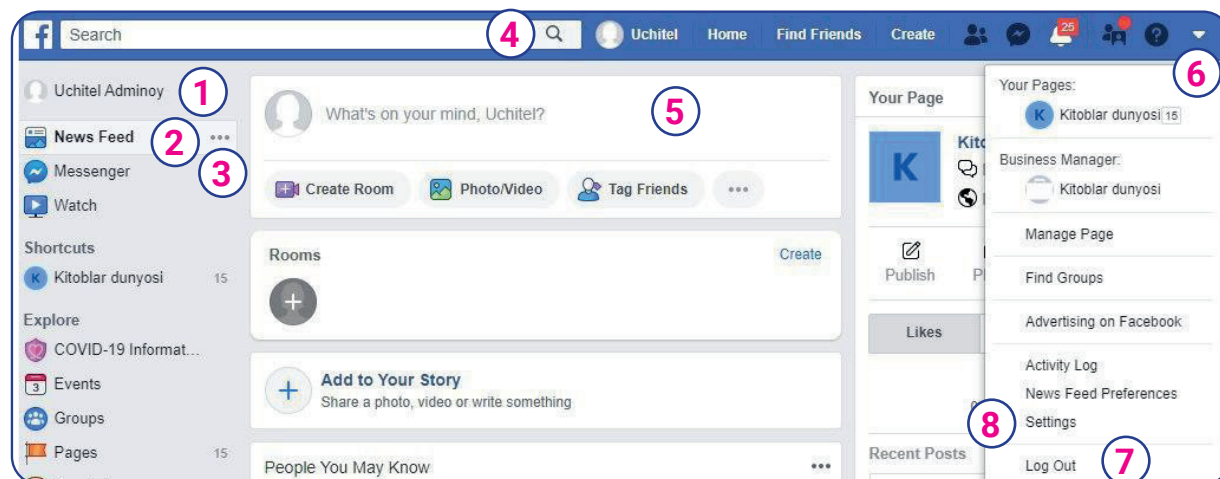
Search
4
Uchitel Home Find Friends Create
25

Uchitel Adminoy 1
News Feed 2
Messenger 3
Watch
Shortcuts
Kitoblar dunyosi 15
Explore
COVID-19 Informat...
Events
Groups
Pages 15

What's on your mind, Uchitel? 5
Create Room
Photo/Video
Tag Friends

Rooms
Create

Add to Your Story
Share a photo, video or write something

People You May Know

Your Page
Kit
Publish
Likes
Recent Posts

6
Your Pages:
Kitoblar dunyosi 15
Business Manager:
Kitoblar dunyosi
Manage Page
Find Groups
Advertising on Facebook
Activity Log
News Feed Preferences
8
Settings
Log Out
7